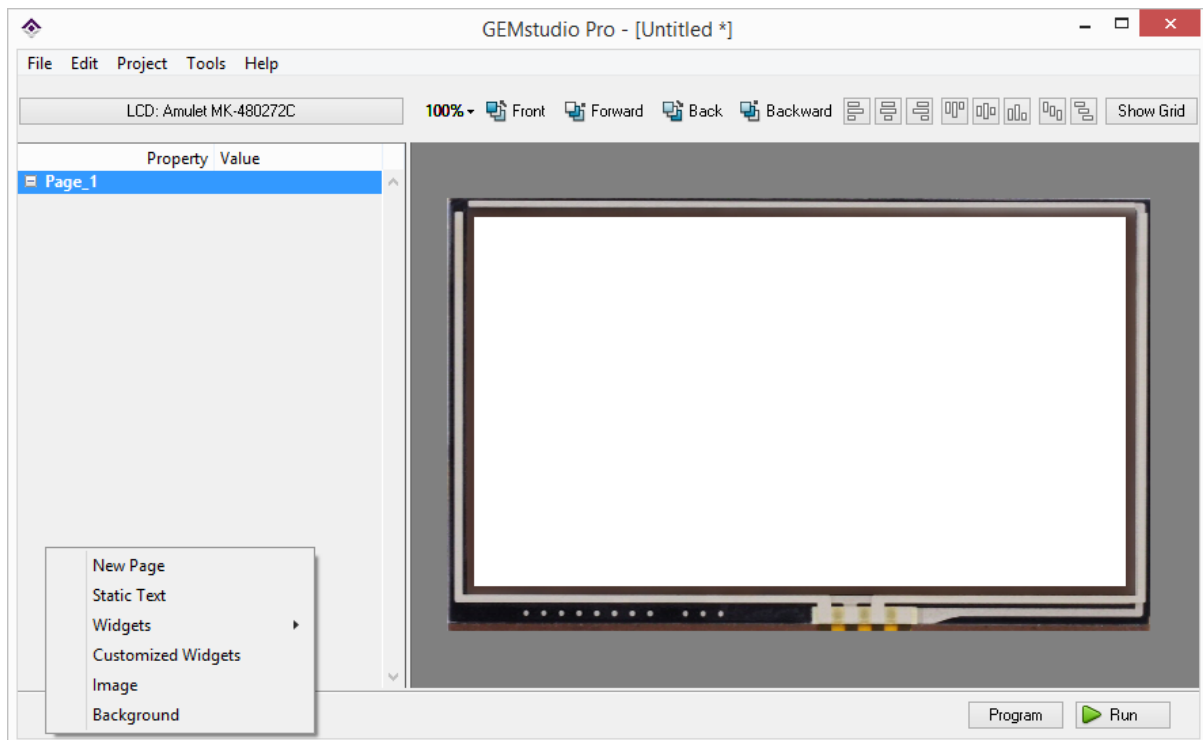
GEMstudio Pro - [Untitled *]

File Edit Project Tools Help

LCD: Amulet MK-480272C

100% Front Forward Back Backward Show Grid

| Property | Value |
|---|---|
| Page_1 | |

New Page
Static Text
Widgets
Customized Widgets
Image
Background

Program Run